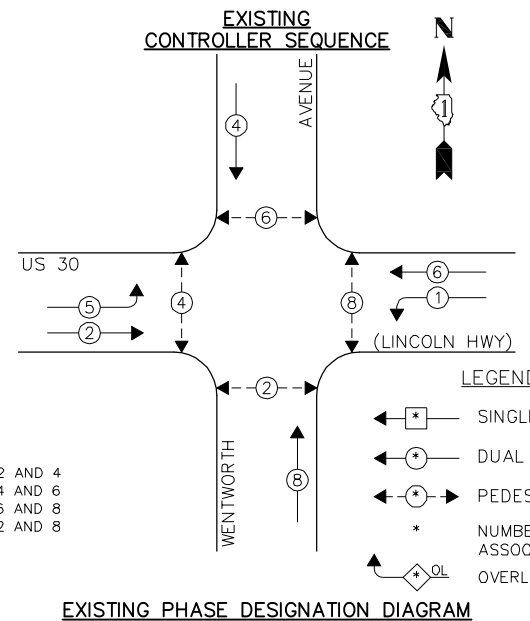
EXISTING
CONTROLLER SEQUENCE

N

1

AVENUE

4

6

US 30

5

2

4

8

6

1

(LINCOLN HWY)

2

LEGEND

SINGL

DUAL

PEDES

NUMBE
ASSOC

OVERL

OL

WENTWORTH

8

2 AND 4
4 AND 6
6 AND 8
2 AND 8

EXISTING PHASE DESIGNATION DIAGRAM